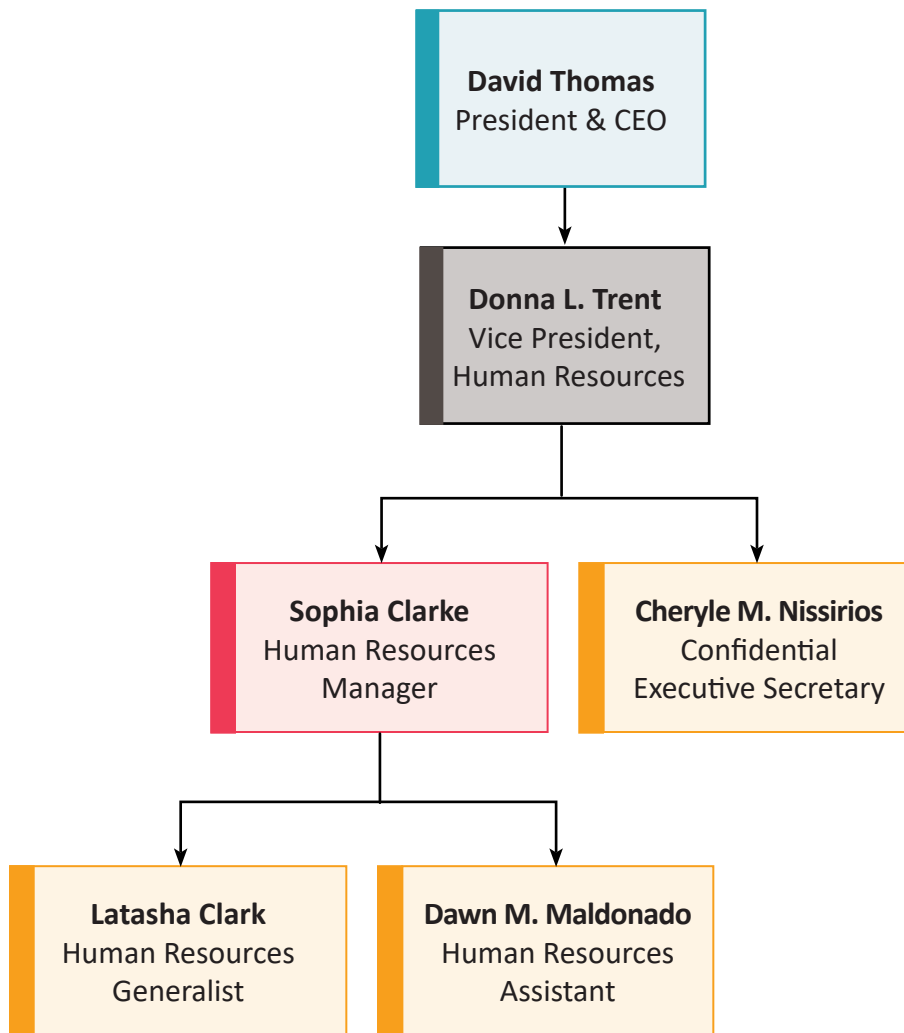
David Thomas
President & CEO

Donna L. Trent
Vice President, Human Resources

Sophia Clarke
Human Resources Manager

Cheryle M. Nissirios
Confidential Executive Secretary

Latasha Clark
Human Resources Generalist

Dawn M. Maldonado
Human Resources Assistant